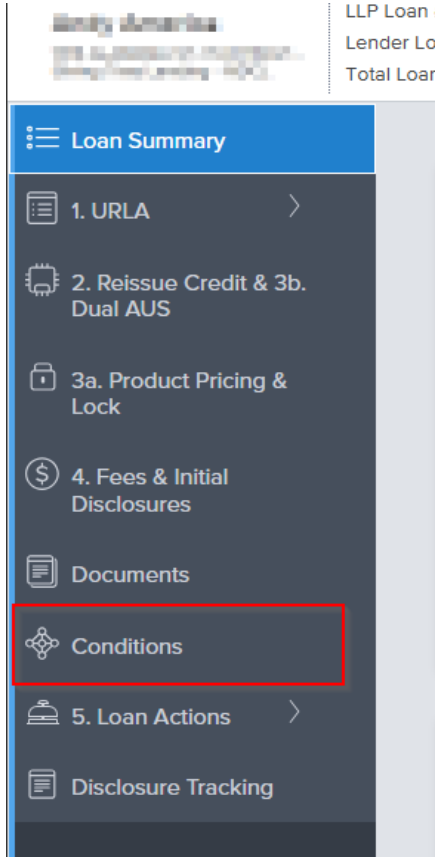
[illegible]
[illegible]

LLP Loan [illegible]
Lender Lo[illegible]
Total Loan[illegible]

Loan Summary

1. URLA

2. Reissue Credit & 3b. Dual AUS

3a. Product Pricing & Lock

4. Fees & Initial Disclosures

Documents

Conditions

5. Loan Actions

Disclosure Tracking